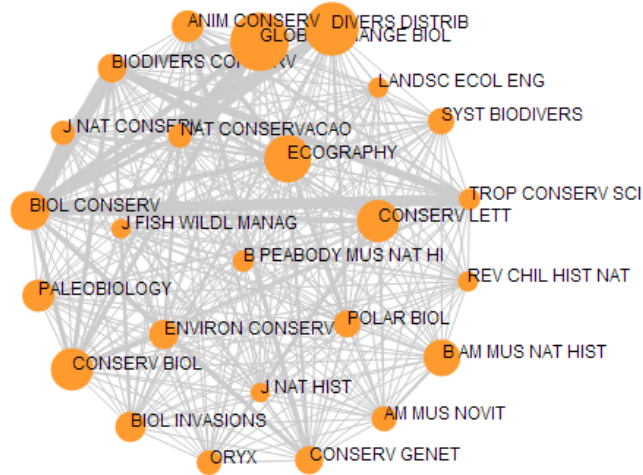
ANIM CONSERV
DIVERS DISTRIB
GLOB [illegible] ANGE BIOL
BIODIVERS CO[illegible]V
LANDSC ECOL ENG
SYST BIODIVERS
J NAT CONS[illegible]
NAT CONSERVACAO
ECOGRAPHY
TROP CONSERV SCI
BIOL CONSERV
CONSERV LETT
J FISH WILDL MANAG
B PEABODY MUS NAT HI
REV CHIL HIST NAT
PALEOBIOLOGY
ENVIRON CONSERV
POLAR BIOL
B AM MUS NAT HIST
CONSERV BIOL
J NAT HIST
AM MUS NOVIT
BIOL INVASIONS
ORYX
CONSERV GENET